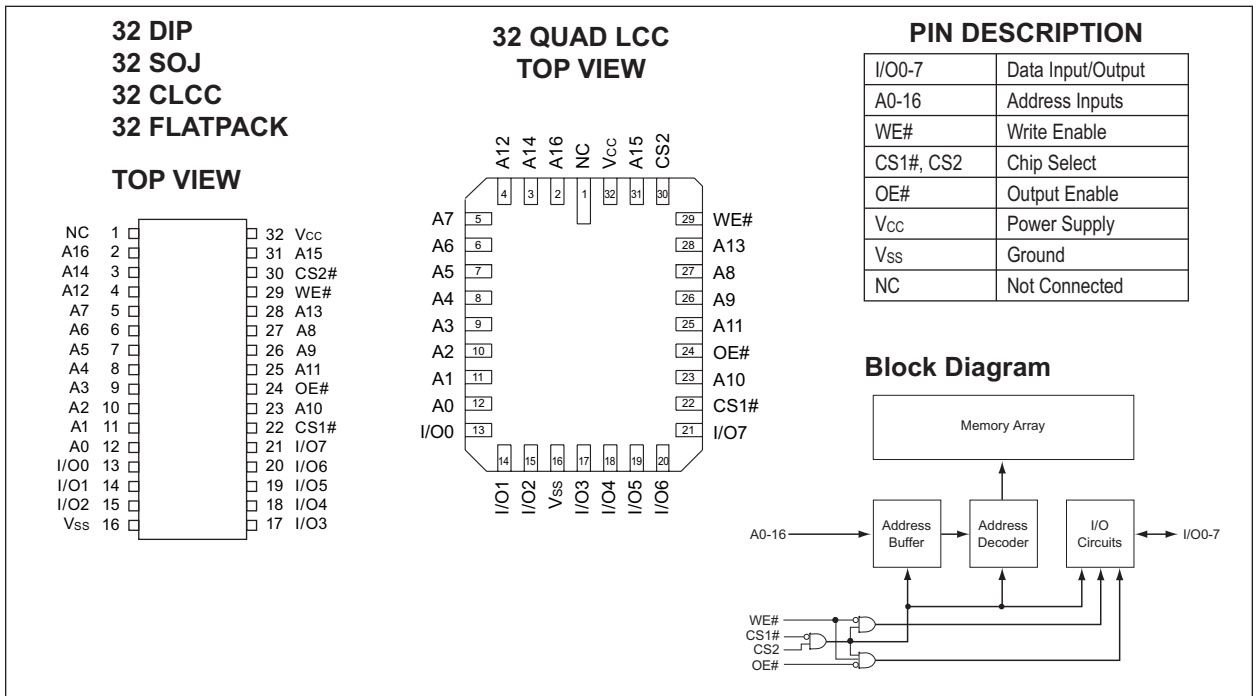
32 DIP
32 SOJ
32 CLCC
32 FLATPACK

TOP VIEW

NC 1
A16 2
A14 3
A12 4
A7 5
A6 6
A5 7
A4 8
A3 9
A2 10
A1 11
A0 12
I/O0 13
I/O1 14
I/O2 15
Vss 16

32 Vcc
31 A15
30 CS2#
29 WE#
28 A13
27 A8
26 A9
25 A11
24 OE#
23 A10
22 CS1#
21 I/O7
20 I/O6
19 I/O5
18 I/O4
17 I/O3

32 QUAD LCC
TOP VIEW

A12 A14 A16 NC Vcc A15 CS2
4 3 2 1 32 31 30

A7 5
A6 6
A5 7
A4 8
A3 9
A2 10
A1 11
A0 12
I/O0 13

29 WE#
28 A13
27 A8
26 A9
25 A11
24 OE#
23 A10
22 CS1#
21 I/O7

14 15 16 17 18 19 20
I/O1 I/O2 Vss I/O3 I/O4 I/O5 I/O6

PIN DESCRIPTION

| I/O0-7 | Data Input/Output |
|---|---|
| A0-16 | Address Inputs |
| WE# | Write Enable |
| CS1#, CS2 | Chip Select |
| OE# | Output Enable |
| Vcc | Power Supply |
| Vss | Ground |
| NC | Not Connected |

Block Diagram

Memory Array

A0-16
Address Buffer
Address Decoder
I/O Circuits
I/O0-7

WE#
CS1#
CS2
OE#